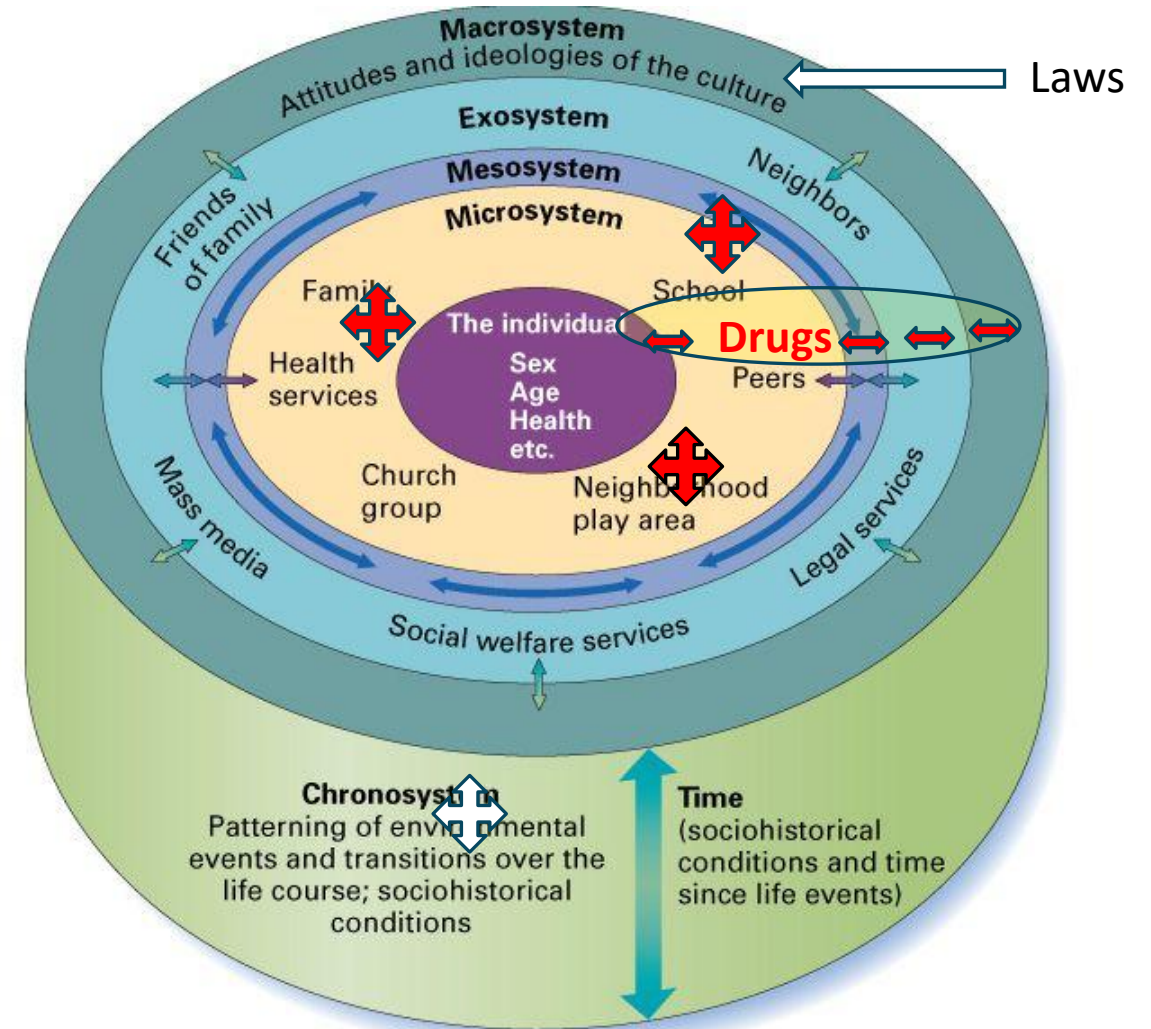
Macrosystem
Attitudes and ideologies of the culture

Laws

Exosystem

Friends of family

Neighbors

Mesosystem

Microsystem

Family

School

The individual
Sex
Age
Health
etc.

Drugs

Health services

Peers

Church group

Neighb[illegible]hood play area

Mass media

Legal services

Social welfare services

Chronosyst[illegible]m
Patterning of envi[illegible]mental events and transitions over the life course; sociohistorical conditions

Time
(sociohistorical conditions and time since life events)